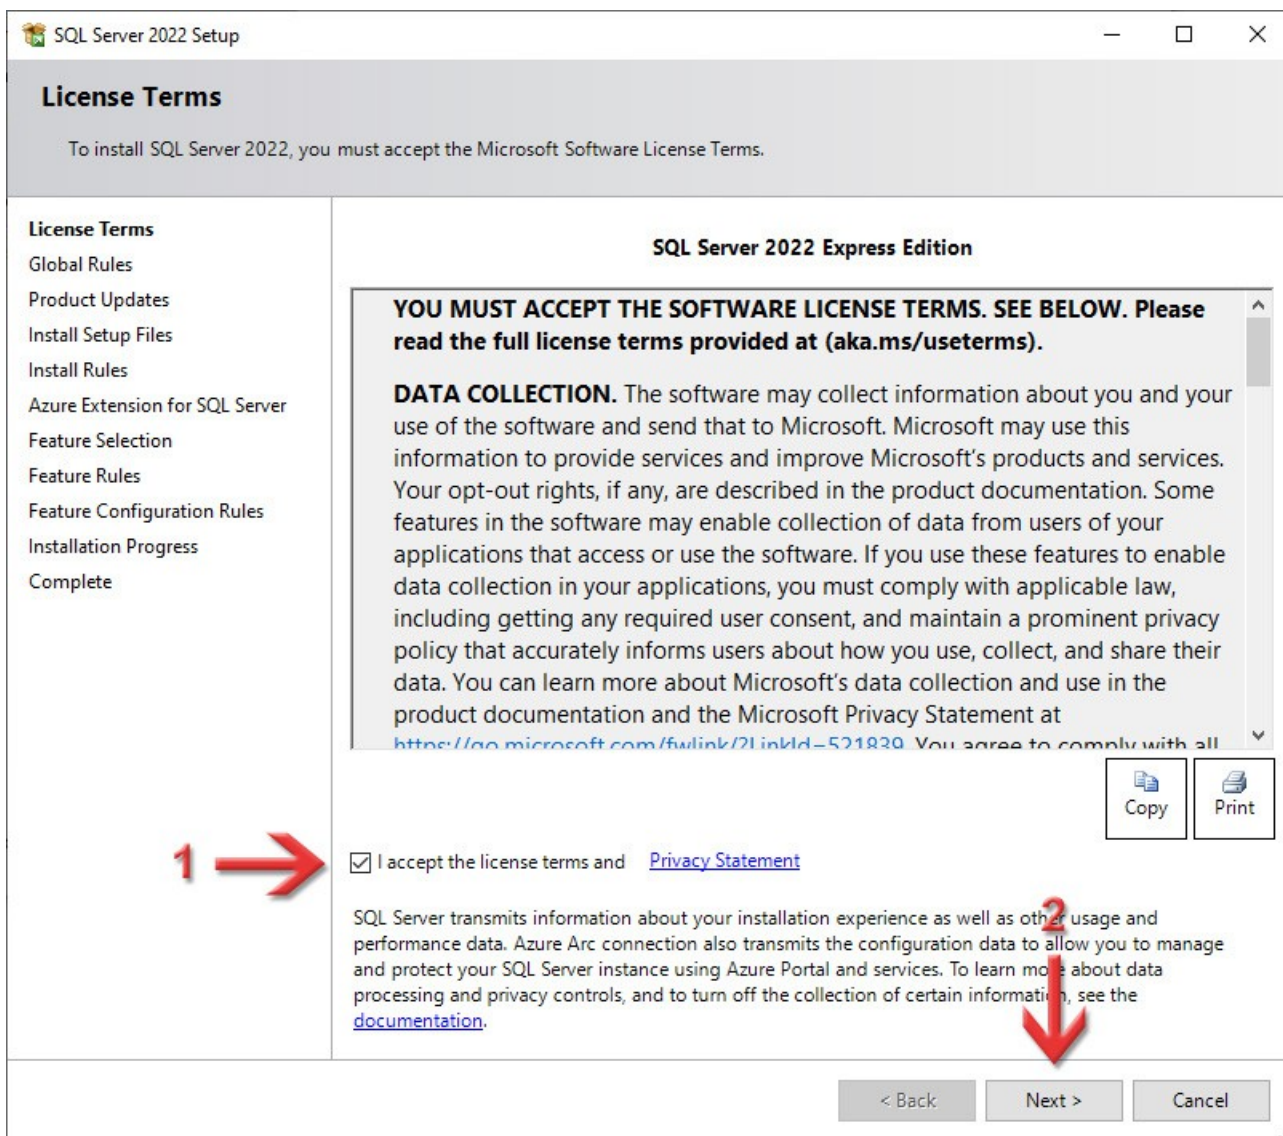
SQL Server 2022 Setup

License Terms

To install SQL Server 2022, you must accept the Microsoft Software License Terms.

License Terms
Global Rules
Product Updates
Install Setup Files
Install Rules
Azure Extension for SQL Server
Feature Selection
Feature Rules
Feature Configuration Rules
Installation Progress
Complete

SQL Server 2022 Express Edition

YOU MUST ACCEPT THE SOFTWARE LICENSE TERMS. SEE BELOW. Please read the full license terms provided at (aka.ms/useterms).

DATA COLLECTION. The software may collect information about you and your use of the software and send that to Microsoft. Microsoft may use this information to provide services and improve Microsoft's products and services. Your opt-out rights, if any, are described in the product documentation. Some features in the software may enable collection of data from users of your applications that access or use the software. If you use these features to enable data collection in your applications, you must comply with applicable law, including getting any required user consent, and maintain a prominent privacy policy that accurately informs users about how you use, collect, and share their data. You can learn more about Microsoft's data collection and use in the product documentation and the Microsoft Privacy Statement at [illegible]

Copy
Print

1

I accept the license terms and Privacy Statement

2

SQL Server transmits information about your installation experience as well as oth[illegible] usage and performance data. Azure Arc connection also transmits the configuration data to allow you to manage and protect your SQL Server instance using Azure Portal and services. To learn mo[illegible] about data processing and privacy controls, and to turn off the collection of certain informati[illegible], see the documentation.

< Back
Next >
Cancel